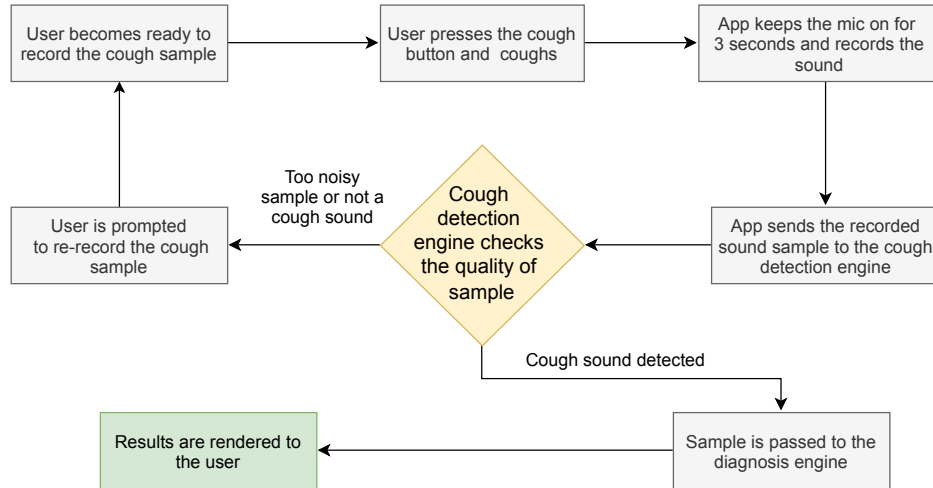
User becomes ready to record the cough sample

User presses the cough button and coughs

App keeps the mic on for 3 seconds and records the sound

App sends the recorded sound sample to the cough detection engine

Cough detection engine checks the quality of sample

Too noisy sample or not a cough sound

User is prompted to re-record the cough sample

Cough sound detected

Sample is passed to the diagnosis engine

Results are rendered to the user